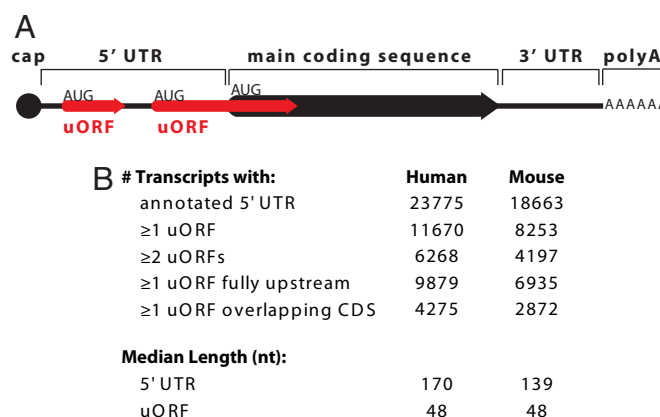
A

cap 5' UTR main coding sequence 3' UTR polyA

AUG AUG AUG

uORF uORF

AAAAA

B

| # Transcripts with: | Human | Mouse |
|---|---|---|
| annotated 5' UTR | 23775 | 18663 |
| ≥1 uORF | 11670 | 8253 |
| ≥2 uORFs | 6268 | 4197 |
| ≥1 uORF fully upstream | 9879 | 6935 |
| ≥1 uORF overlapping CDS | 4275 | 2872 |

| Median Length (nt): | | |
|---|---|---|
| 5' UTR | 170 | 139 |
| uORF | 48 | 48 |